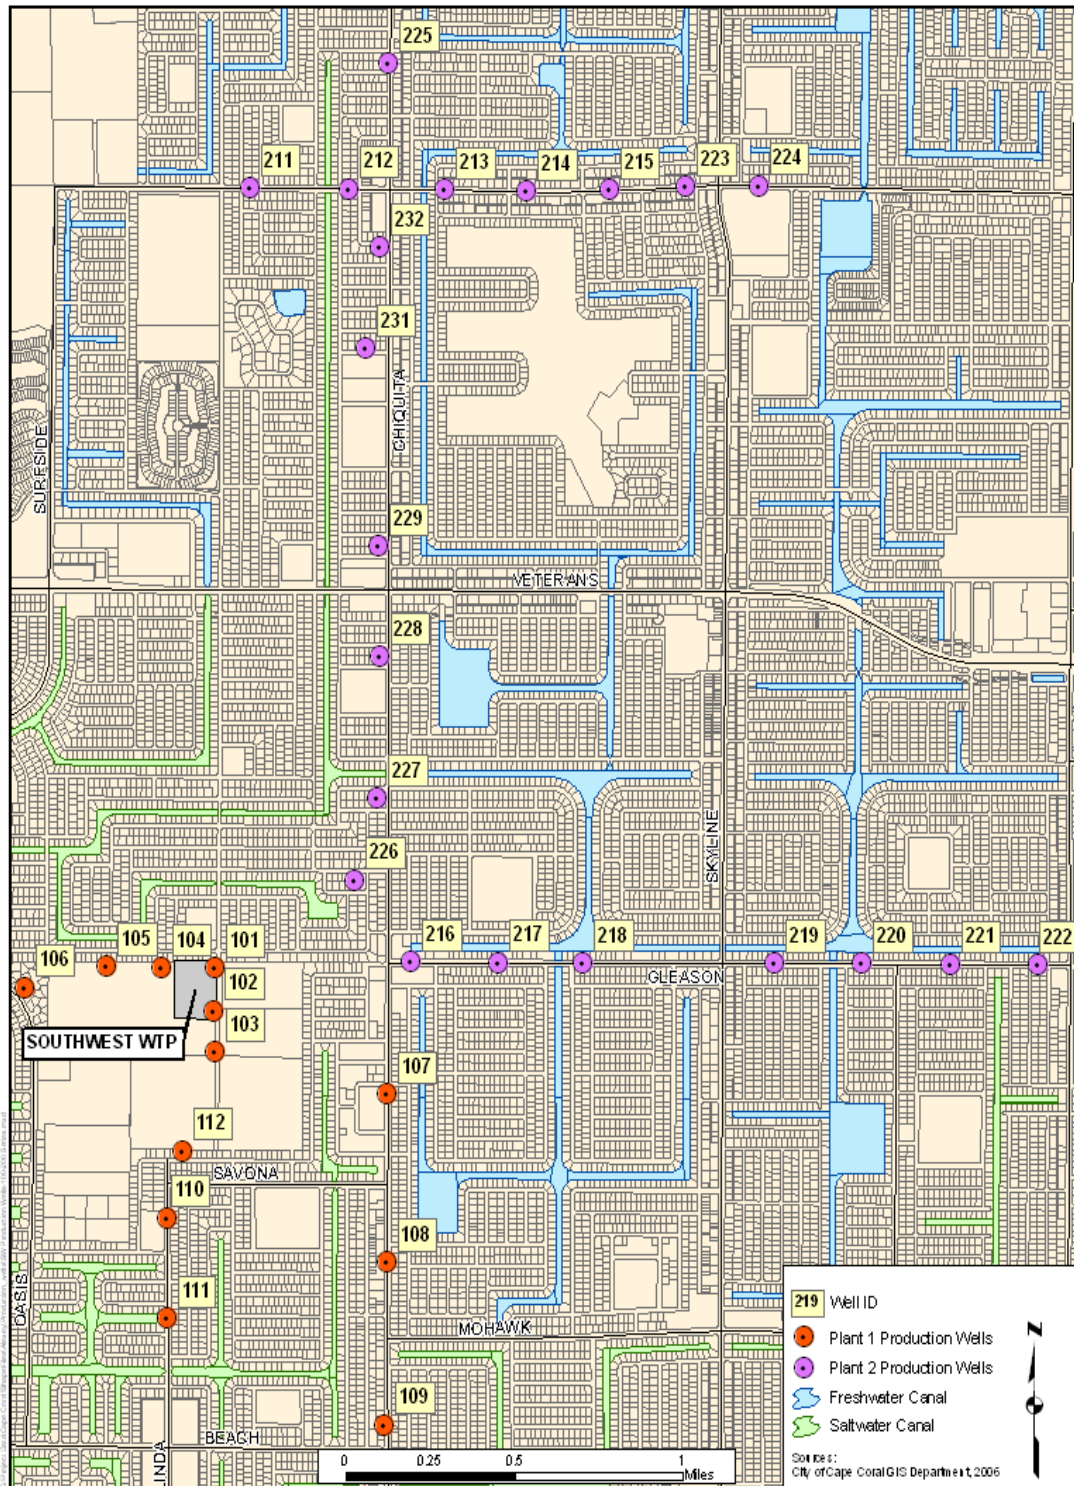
225
211
212
213
214
215
223
224
232
231
CHIQUITA
SURFSIDE
229
VETERANS
228
227
226
SKYLINE
216
217
218
219
220
221
222
GLEASON
106
105
104
101
102
103
SOUTHWEST WTP
107
112
SAVONA
110
108
111
MOHAWK
109
OASIS
LINDA
BEACH
0 0.25 0.5 1 Miles
219 Well ID
Plant 1 Production Wells
Plant 2 Production Wells
Freshwater Canal
Saltwater Canal
N
Sources:
City of Cape Coral GIS Department, 2006